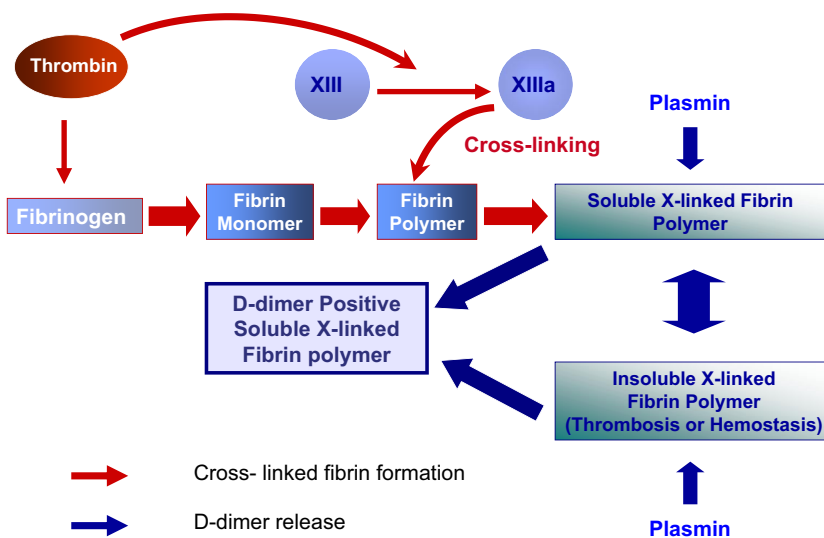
Thrombin

XIII

XIIIa

Plasmin

Cross-linking

Fibrinogen

Fibrin Monomer

Fibrin Polymer

Soluble X-linked Fibrin Polymer

D-dimer Positive Soluble X-linked Fibrin polymer

Insoluble X-linked Fibrin Polymer (Thrombosis or Hemostasis)

Cross- linked fibrin formation

D-dimer release

Plasmin